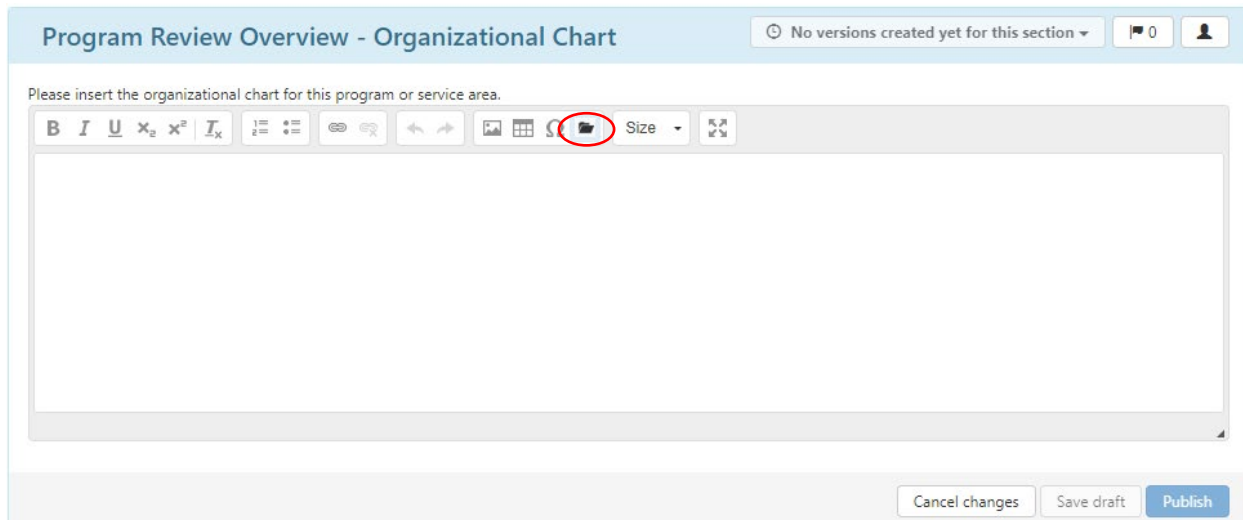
Program Review Overview - Organizational Chart

No versions created yet for this section

0

Please insert the organizational chart for this program or service area.

B I U $x_2$ $x^2$ $T_x$

Size

Cancel changes Save draft Publish